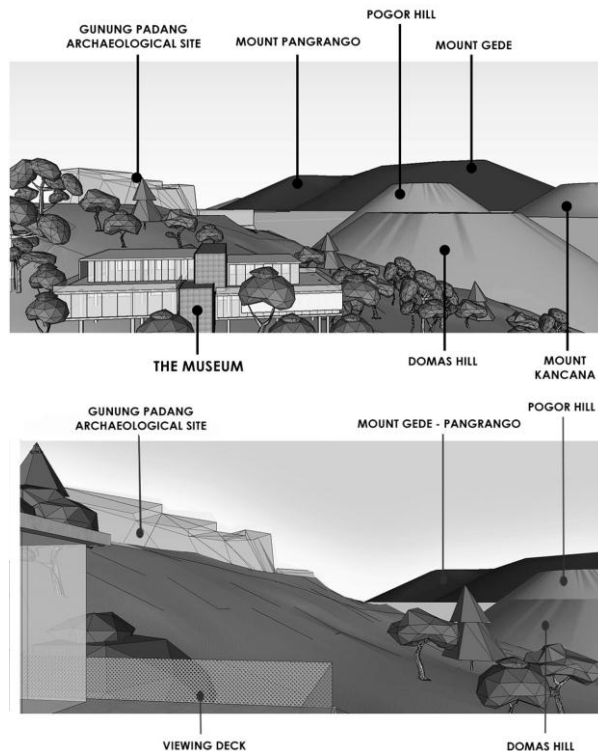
GUNUNG PADANG ARCHAEOLOGICAL SITE

MOUNT PANGRANGO

POGOR HILL

MOUNT GEDE

THE MUSEUM

DOMAS HILL

MOUNT KANCANA

GUNUNG PADANG ARCHAEOLOGICAL SITE

MOUNT GEDE - PANGRANGO

POGOR HILL

VIEWING DECK

DOMAS HILL